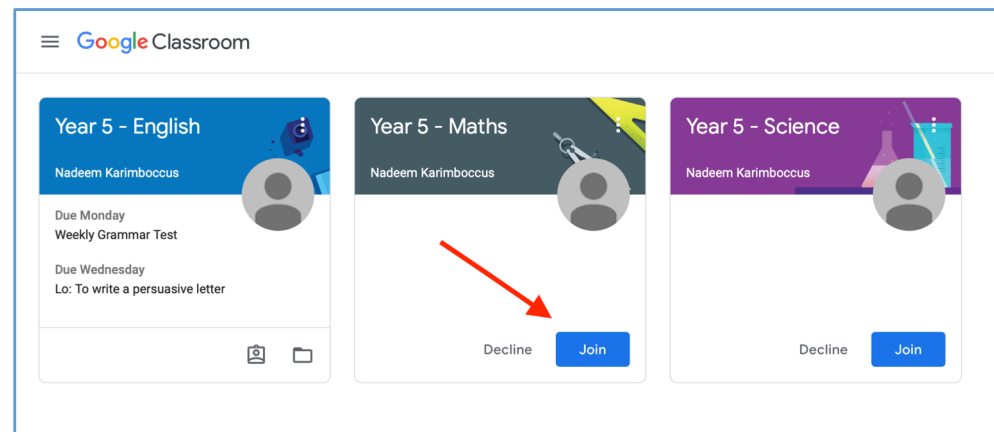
Google Classroom

Year 5 - English
Nadeem Karimboccus

Due Monday
Weekly Grammar Test

Due Wednesday
Lo: To write a persuasive letter

Year 5 - Maths
Nadeem Karimboccus

Decline Join

Year 5 - Science
Nadeem Karimboccus

Decline Join